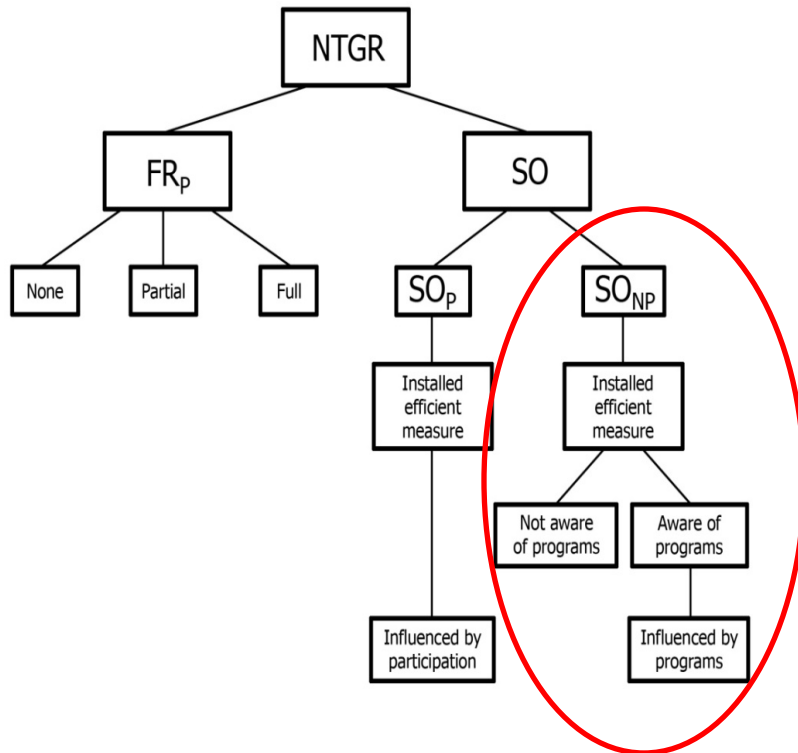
NTGR

$FR_P$

SO

None

Partial

Full

$SO_P$

$SO_{NP}$

Installed efficient measure

Installed efficient measure

Not aware of programs

Aware of programs

Influenced by participation

Influenced by programs